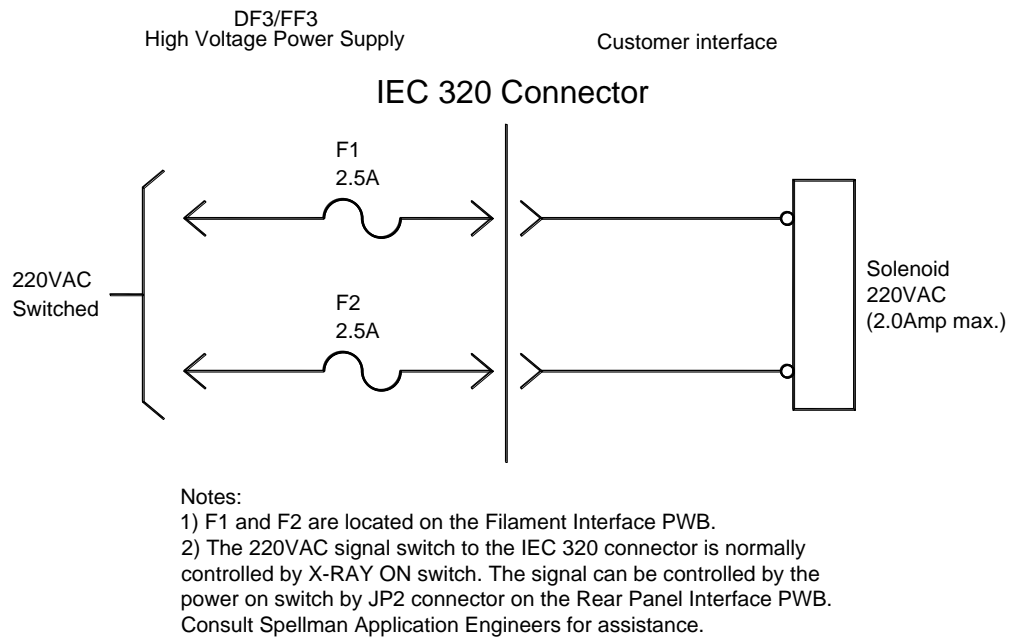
DF3/FF3
High Voltage Power Supply

Customer interface

IEC 320 Connector

F1
2.5A

220VAC
Switched

F2
2.5A

Solenoid
220VAC
(2.0Amp max.)

Notes:
1) F1 and F2 are located on the Filament Interface PWB.
2) The 220VAC signal switch to the IEC 320 connector is normally controlled by X-RAY ON switch. The signal can be controlled by the power on switch by JP2 connector on the Rear Panel Interface PWB. Consult Spellman Application Engineers for assistance.